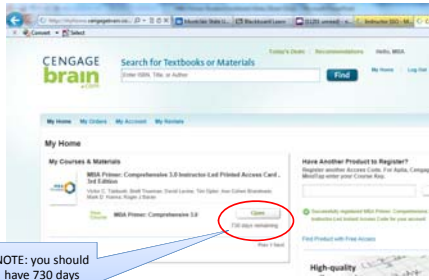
https://mybrain.cengagebrain.co...
Convert Select
Montclair State U... Blackboard Learn (123) unread Instructor SSO - M...

CENGAGE brain .com

Search for Textbooks or Materials
Enter ISBN, Title, or Author
Find

Today's Deals | Recommendations
Hello, MBA
My Home | Log Out

My Home | My Orders | My Account | My Reviews

My Home

My Courses & Materials

MBA Primer: Comprehensive 3.0 Instructor-Led Printed Access Card, 3rd Edition
Victor C. Tadlock; Brett Trueman; David Larcker; Tim Opler; Ann Cohen Brandwein; Mark D. Hanna; Roger J Baran

New Course MBA Primer: Comprehensive 3.0
Open
730 days remaining

Prev 1 Next

Have Another Product to Register?
Register another Access Code. For Aplia, Cengage... MindTap enter your Course Key.

Successfully registered MBA Primer: Comprehensive... Instructor-Led Printed Access Card for your account.

Find Product with Free Access

High-quality

NOTE: you should have 730 days